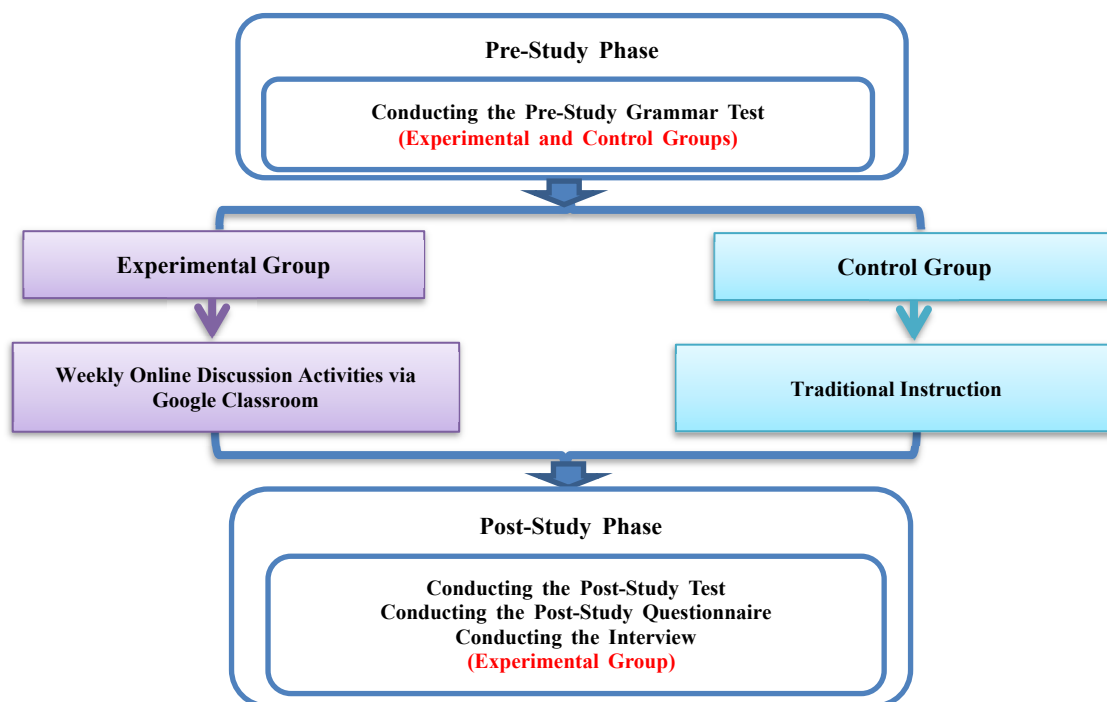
Pre-Study Phase

Conducting the Pre-Study Grammar Test
(Experimental and Control Groups)

Experimental Group

Weekly Online Discussion Activities via Google Classroom

Control Group

Traditional Instruction

Post-Study Phase

Conducting the Post-Study Test
Conducting the Post-Study Questionnaire
Conducting the Interview
(Experimental Group)